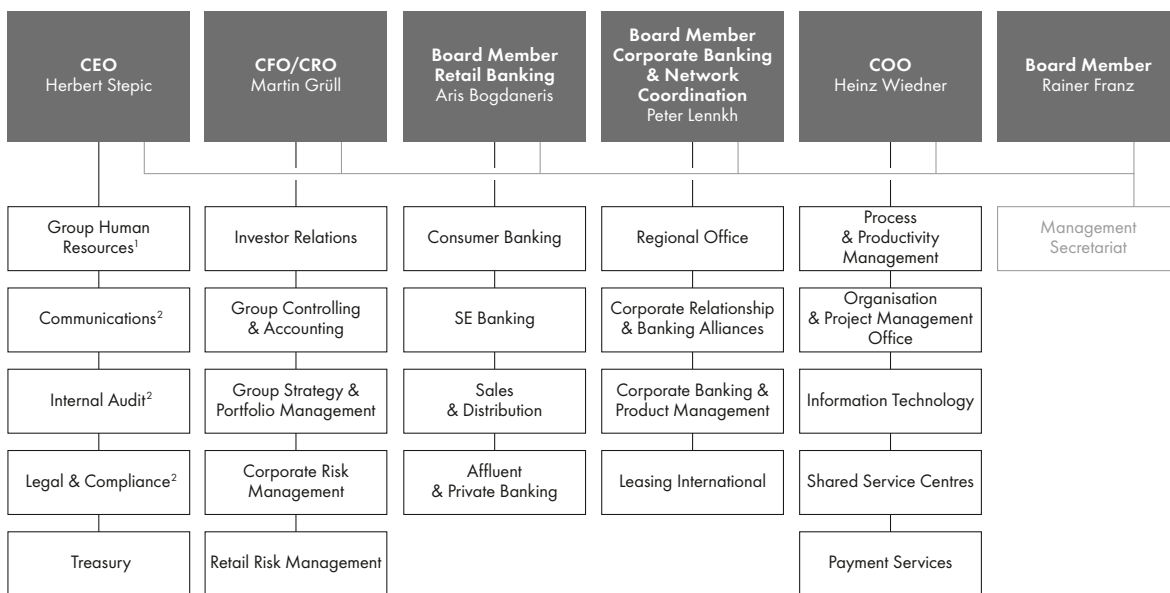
CEO
Herbert Stepic

CFO/CRO
Martin Grüll

Board Member Retail Banking
Aris Bogdaneris

Board Member Corporate Banking & Network Coordination
Peter Lennkh

COO
Heinz Wiedner

Board Member
Rainer Franz

Group Human Resources$^1$

Communications$^2$

Internal Audit$^2$

Legal & Compliance$^2$

Treasury

Investor Relations

Group Controlling & Accounting

Group Strategy & Portfolio Management

Corporate Risk Management

Retail Risk Management

Consumer Banking

SE Banking

Sales & Distribution

Affluent & Private Banking

Regional Office

Corporate Relationship & Banking Alliances

Corporate Banking & Product Management

Leasing International

Process & Productivity Management

Organisation & Project Management Office

Information Technology

Shared Service Centres

Payment Services

Management Secretariat